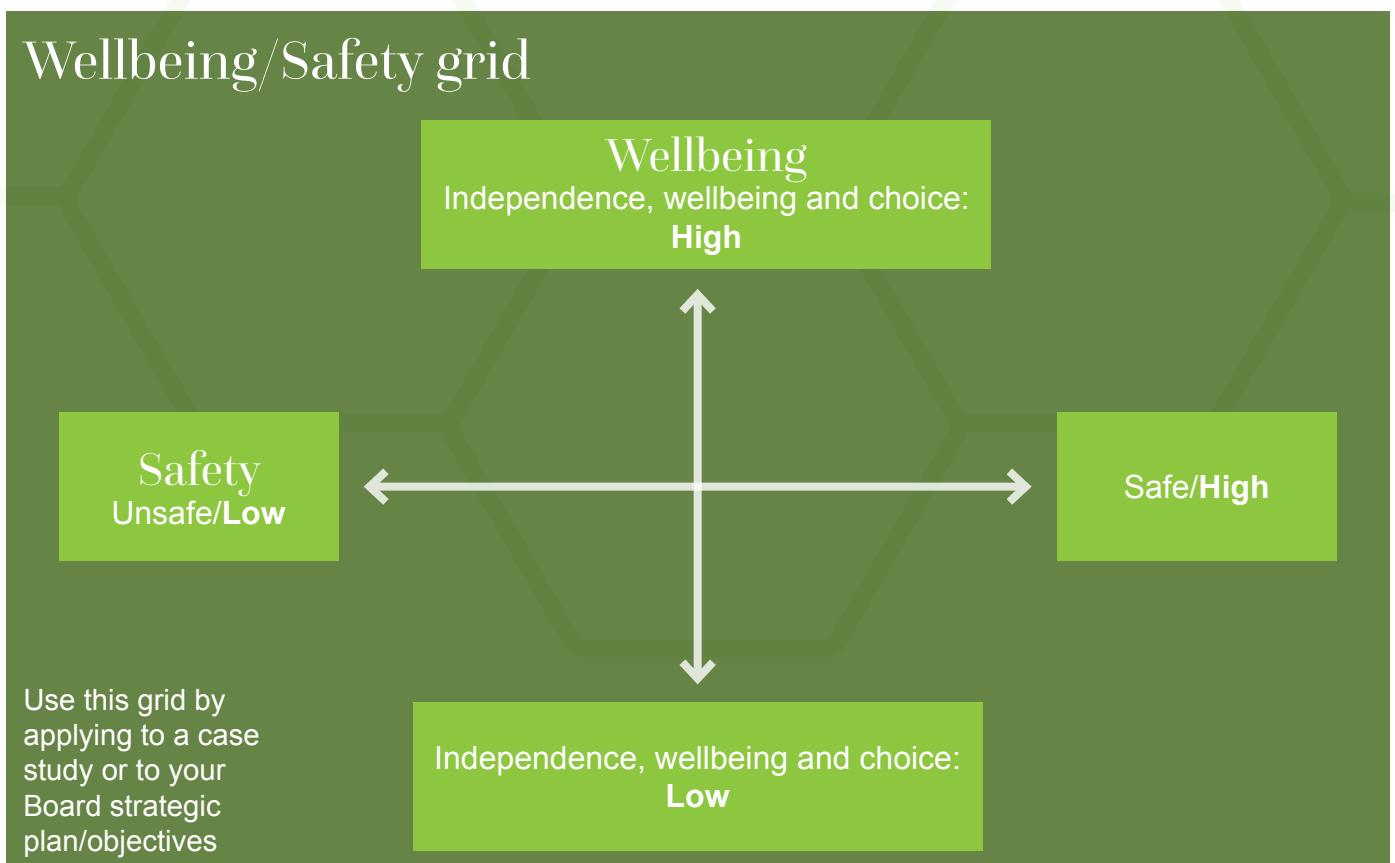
Wellbeing/Safety grid

Wellbeing
Independence, wellbeing and choice:
**High**

Safety
Unsafe/**Low**

Safe/**High**

Independence, wellbeing and choice:
**Low**

Use this grid by applying to a case study or to your Board strategic plan/objectives